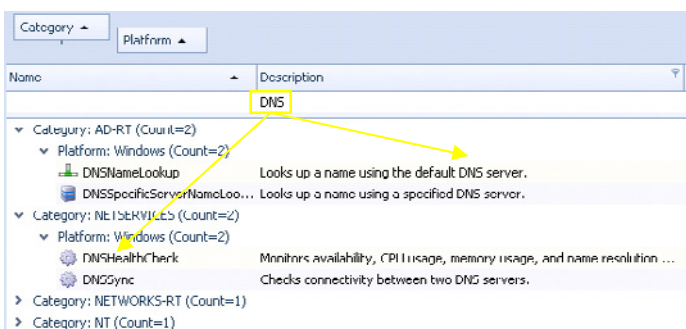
Category ▲

Platform ▲

| Name | Description |
|---|---|
| | DNS |

Category: AD-RT (Count=2)

Platform: Windows (Count=2)

| | |
|---|---|
| DNSNameLookup | Looks up a name using the default DNS server. |
| DNSSpecificServerNameLoo... | Looks up a name using a specified DNS server. |

Category: NETSERVICES (Count=2)

Platform: Windows (Count=2)

| | |
|---|---|
| DNSHealthCheck | Monitors availability, CPU usage, memory usage, and name resolution ... |
| DNSSync | Checks connectivity between two DNS servers. |

Category: NETWORKS-RT (Count=1)

Category: NT (Count=1)